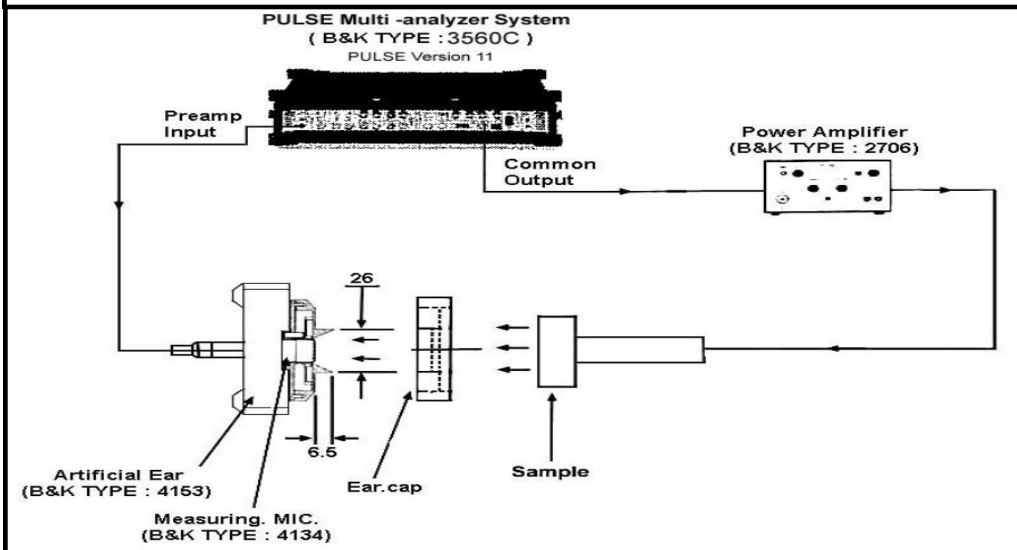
PULSE Multi -analyzer System
( B&K TYPE : 3560C )
PULSE Version 11

Preamp Input

Common Output

Power Amplifier
(B&K TYPE : 2706)

26

6.5

Artificial Ear
(B&K TYPE : 4153)

Ear.cap

Sample

Measuring. MIC.
(B&K TYPE : 4134)